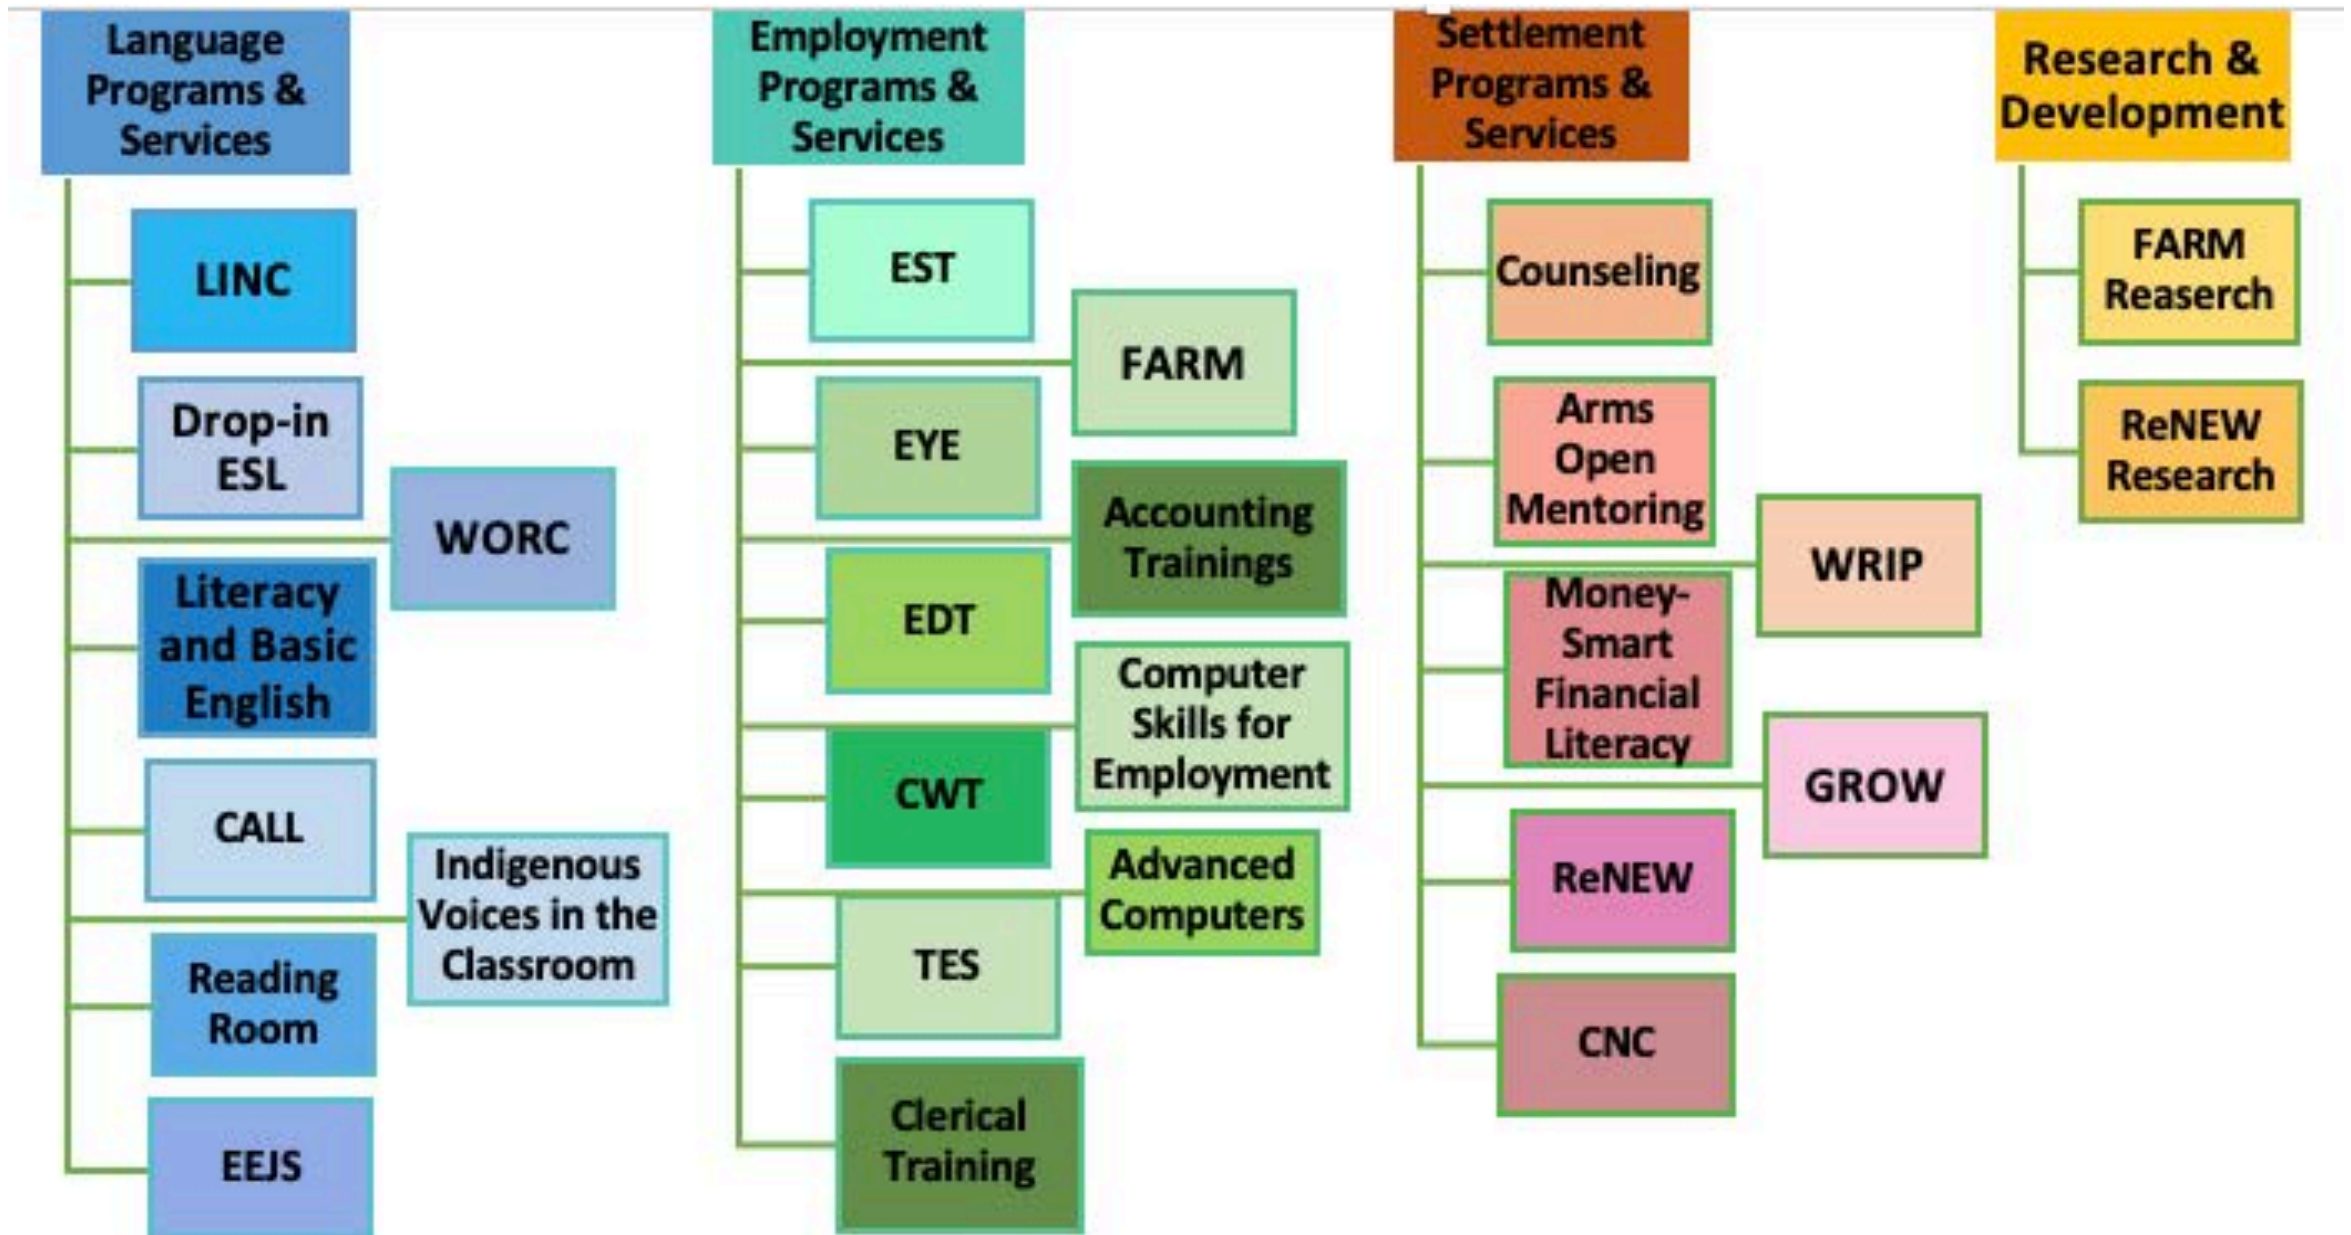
Language Programs & Services

LINC

Drop-in ESL

WORC

Literacy and Basic English

CALL

Indigenous Voices in the Classroom

Reading Room

EEJS

Employment Programs & Services

EST

FARM

EYE

Accounting Trainings

EDT

Computer Skills for Employment

CWT

Advanced Computers

TES

Clerical Training

Settlement Programs & Services

Counseling

Arms Open Mentoring

WRIP

Money-Smart Financial Literacy

GROW

ReNEW

CNC

Research & Development

FARM Reaserch

ReNEW Research